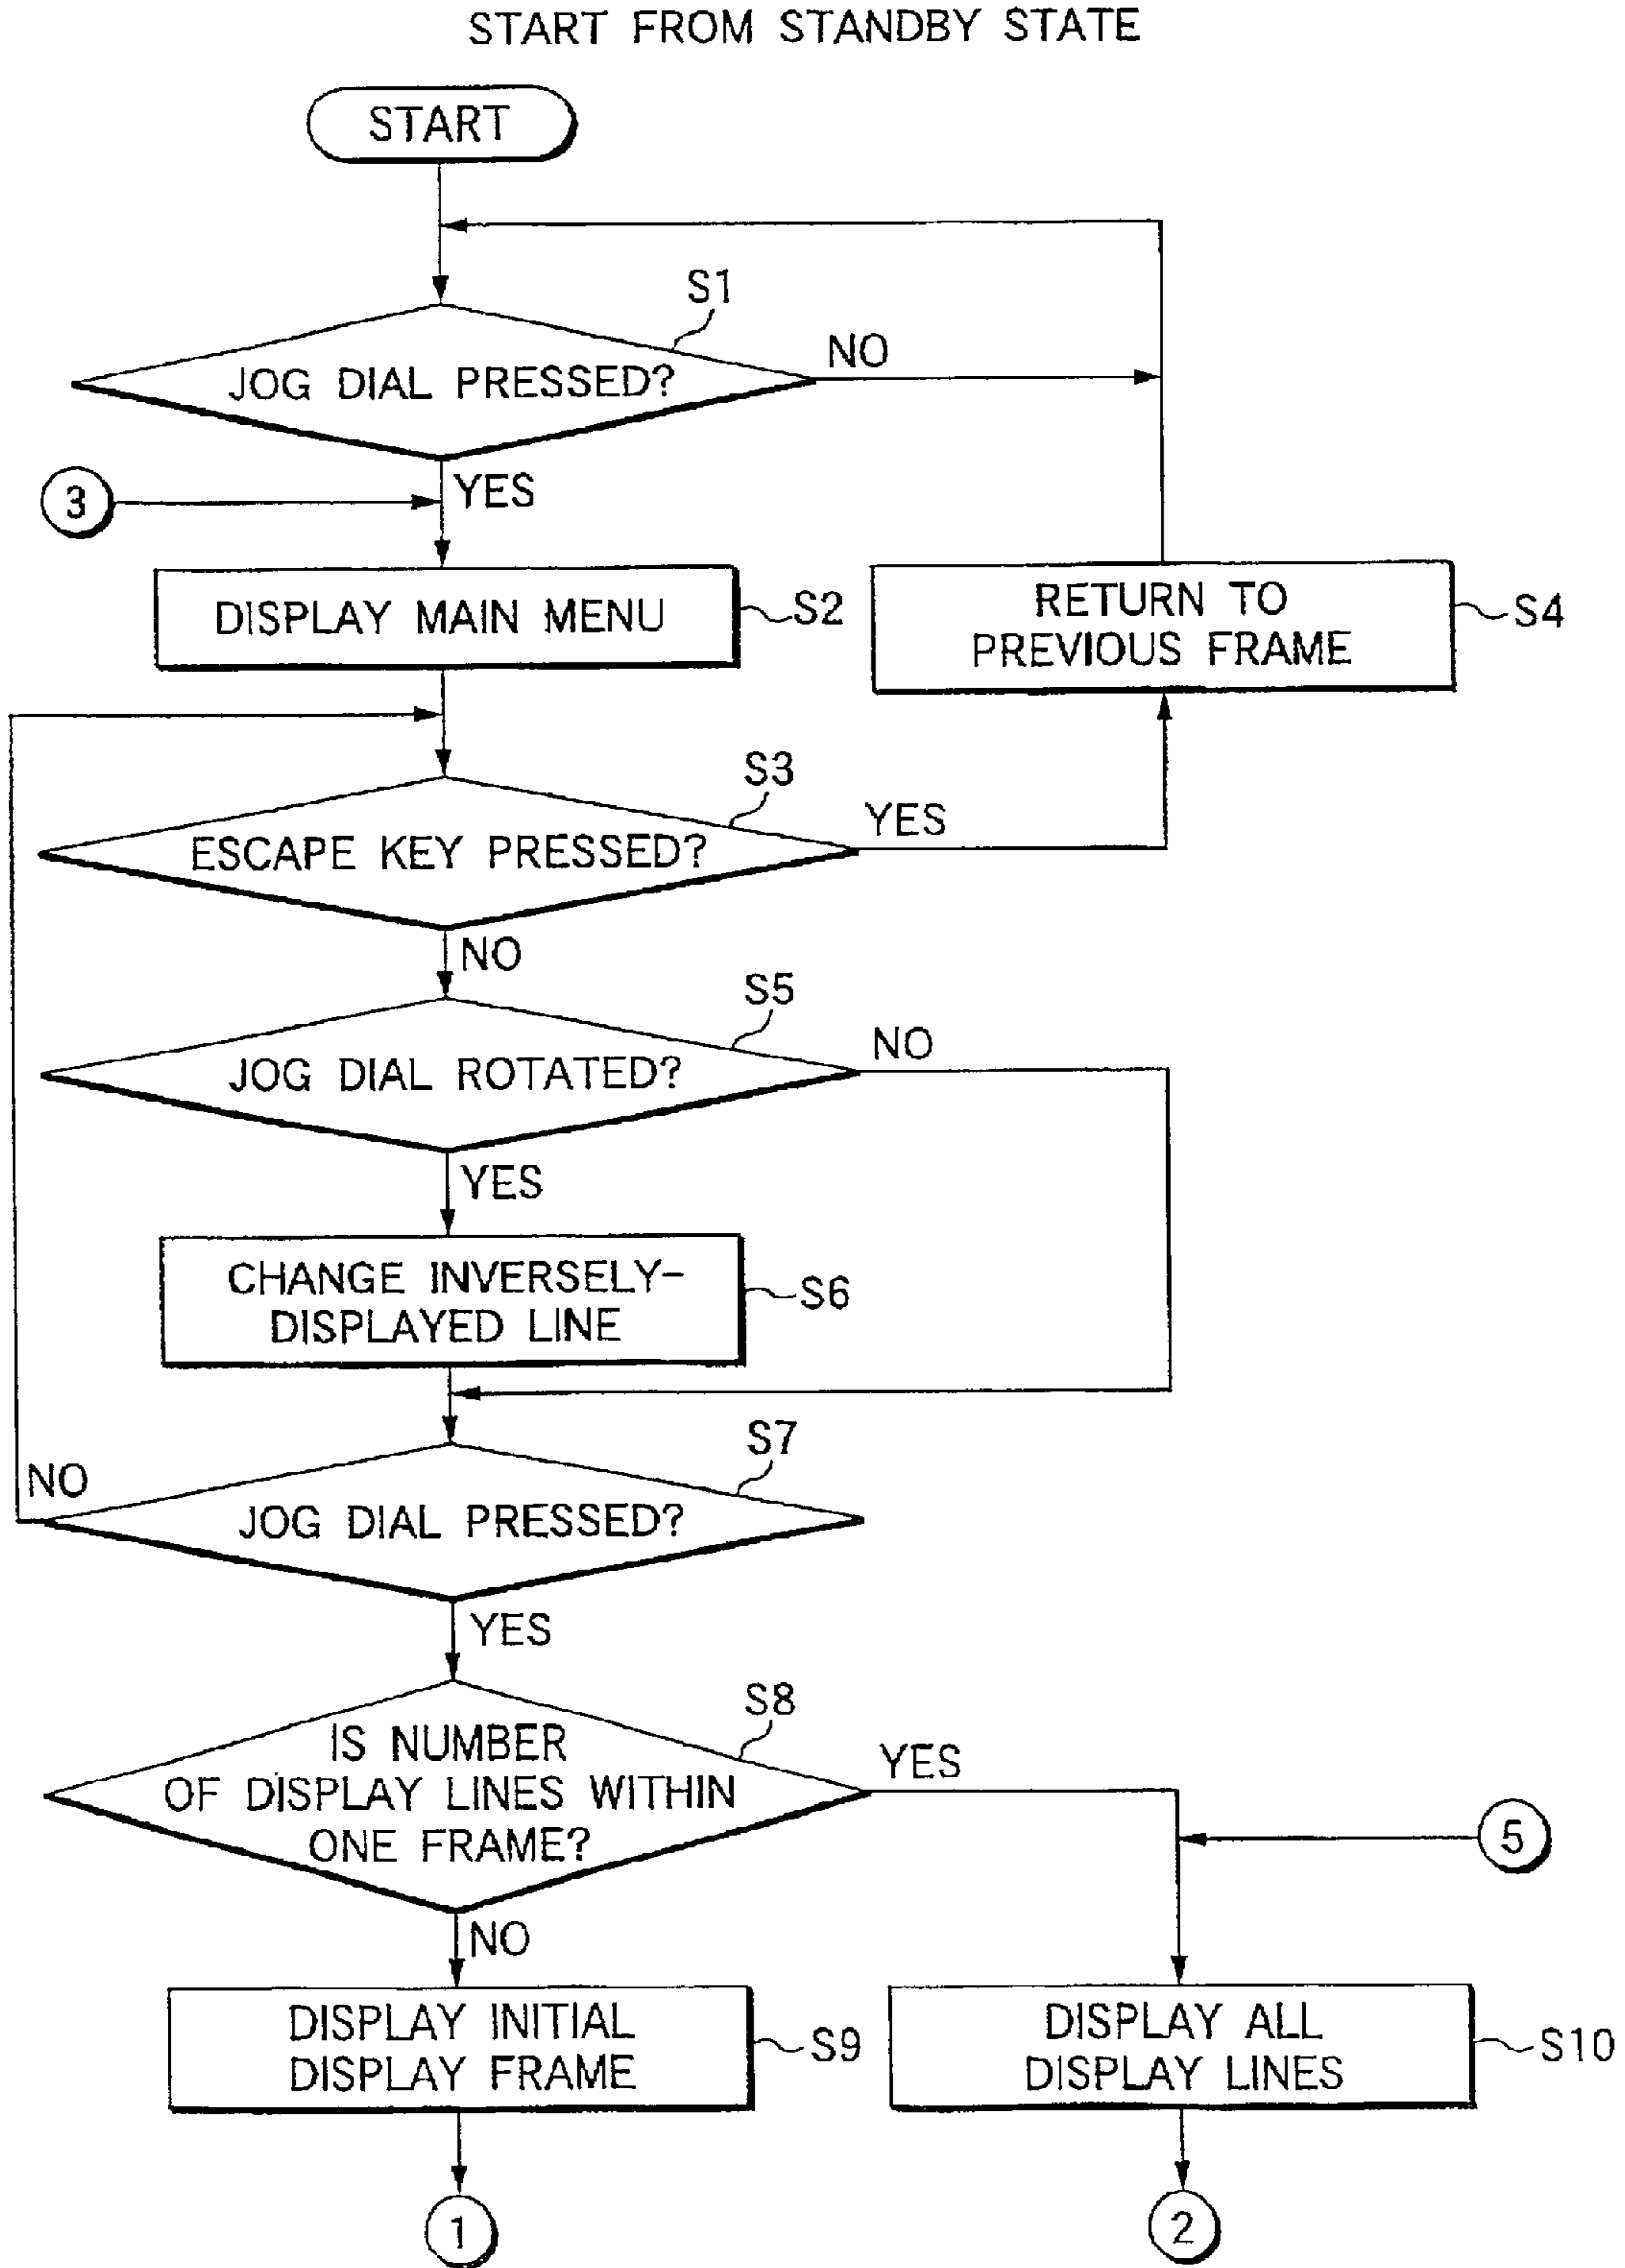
START FROM STANDBY STATE

START

S1

JOG DIAL PRESSED?

NO

YES

3

DISPLAY MAIN MENU

S2

RETURN TO PREVIOUS FRAME

S4

S3

ESCAPE KEY PRESSED?

YES

NO

S5

JOG DIAL ROTATED?

NO

YES

CHANGE INVERSELY-DISPLAYED LINE

S6

S7

NO

JOG DIAL PRESSED?

YES

S8

IS NUMBER OF DISPLAY LINES WITHIN ONE FRAME?

YES

5

NO

DISPLAY INITIAL DISPLAY FRAME

S9

DISPLAY ALL DISPLAY LINES

S10

1

2